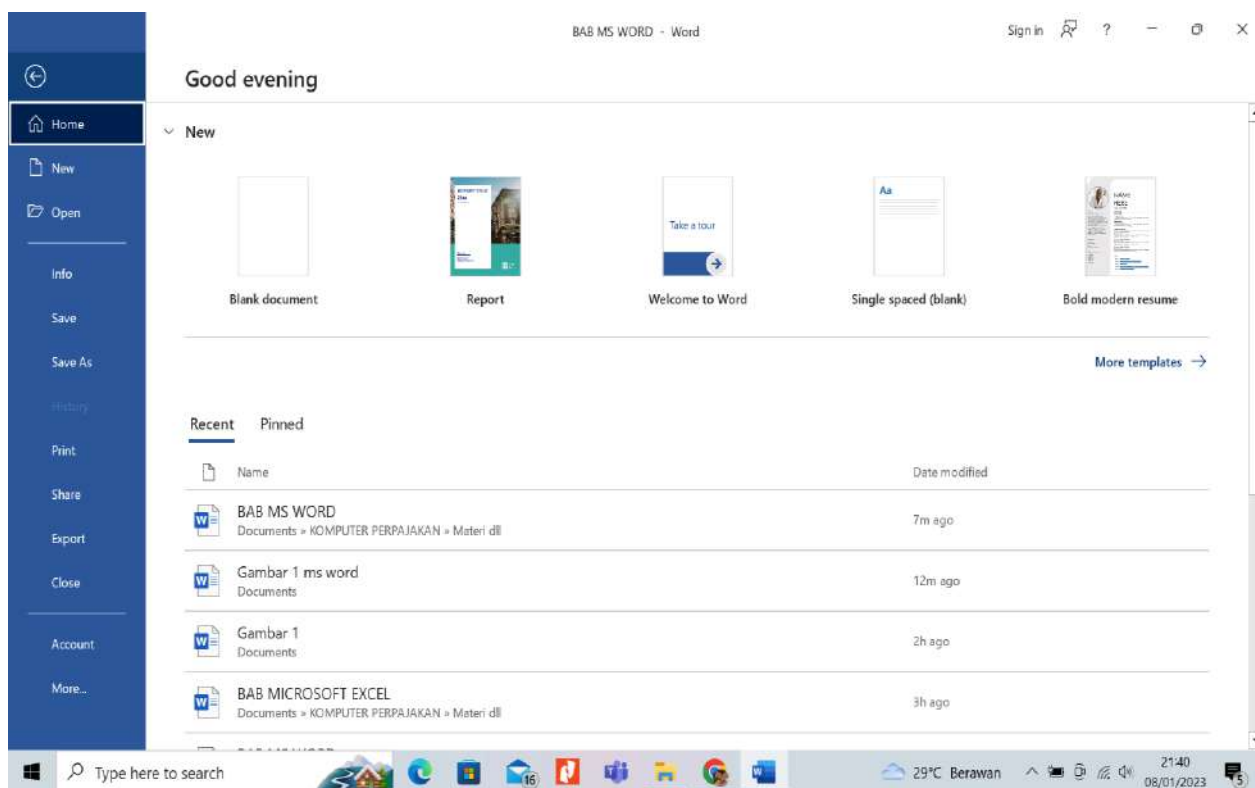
BAB MS WORD - Word

Sign in ? 

Good evening

Home

New

Open

Info

Save

Save As

History

Print

Share

Export

Close

Account

More...

New

Take a tour

Blank document

Report

Welcome to Word

Single spaced (blank)

Bold modern resume

More templates →

Recent Pinned

Name Date modified

BAB MS WORD
Documents » KOMPUTER PERPAJAKAN » Materi dll
7m ago

Gambar 1 ms word
Documents
12m ago

Gambar 1
Documents
2h ago

BAB MICROSOFT EXCEL
Documents » KOMPUTER PERPAJAKAN » Materi dll
3h ago

Type here to search

16

29°C Berawan

21:40
08/01/2023

5